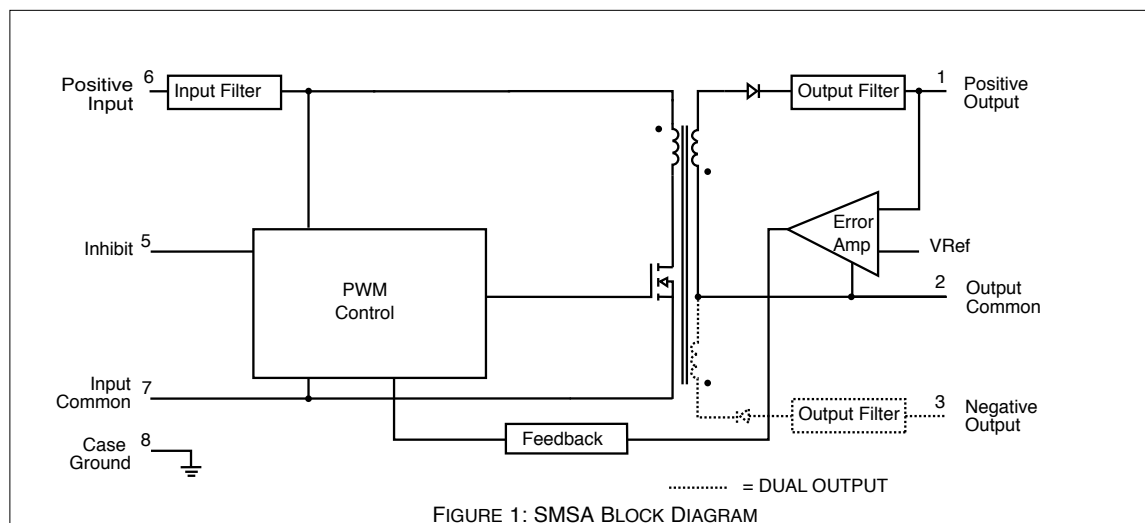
Positive Input 6 Input Filter

Output Filter 1 Positive Output

Error Amp

VRef

Inhibit 5

PWM Control

2 Output Common

Input Common 7

Output Filter 3 Negative Output

Case Ground 8

Feedback

= DUAL OUTPUT

FIGURE 1: SMSA BLOCK DIAGRAM